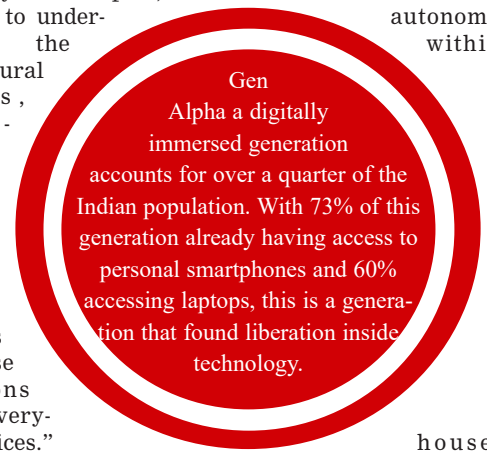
to under-
the
ural
s ,
-

s
e
ns
very-
ices."

autonom
withi

Gen Alpha a digitally immersed generation accounts for over a quarter of the Indian population. With 73% of this generation already having access to personal smartphones and 60% accessing laptops, this is a generation that found liberation inside technology.

house